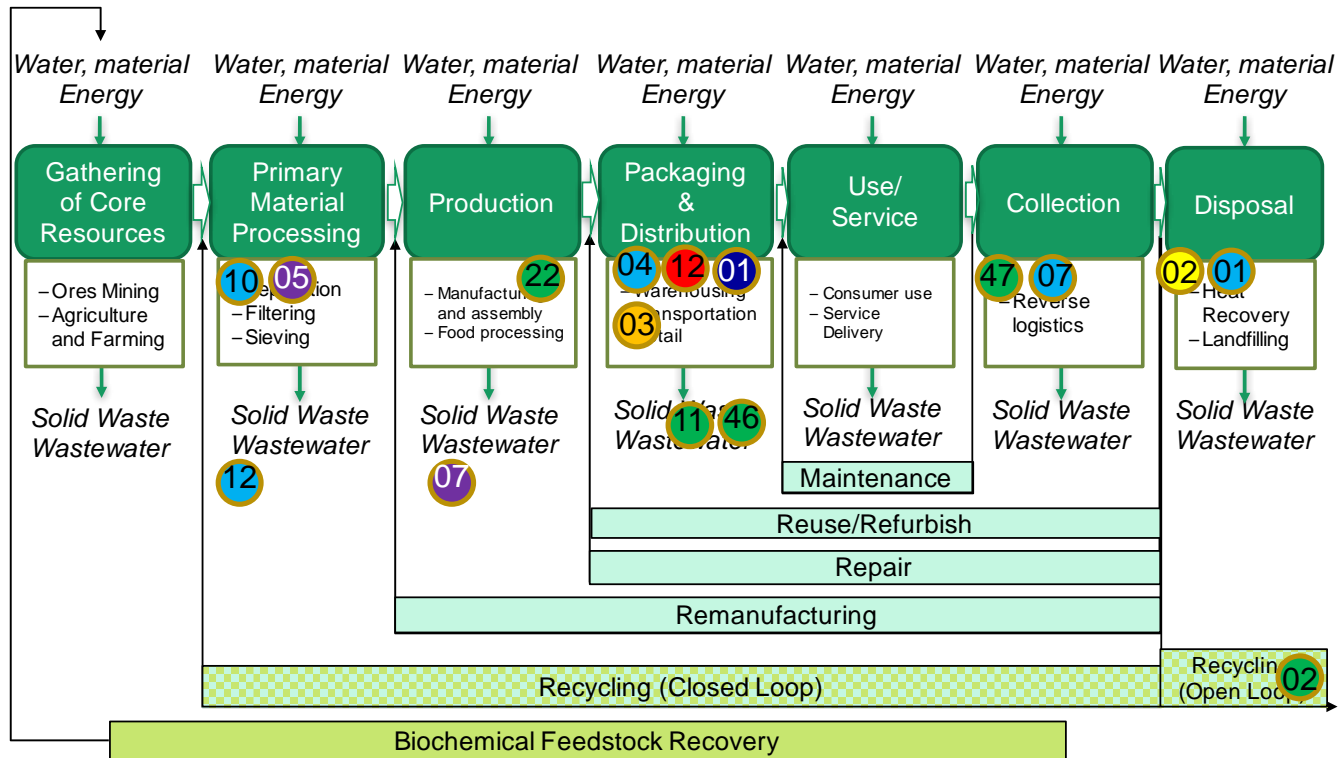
Water, material Energy

Water, material Energy

Water, material Energy

Water, material Energy

Water, material Energy

Water, material Energy

Water, material Energy

Gathering of Core Resources

Primary Material Processing

Production

Packaging & Distribution

Use/ Service

Collection

Disposal

– Ores Mining
– Agriculture and Farming

10 05
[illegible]
– Filtering
– Sieving

– Manufactu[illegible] and assembly
– Food processing
22

04 12 01
– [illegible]arehousing
03 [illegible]nsportation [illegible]tail

– Consumer use
– Service Delivery

47 07
– Reverse logistics

02 01
– Heat Recovery
– Landfilling

Solid Waste Wastewater

Solid Waste Wastewater
12

Solid Waste Wastewater
07

Solid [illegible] Waste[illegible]
11 46

Solid Waste Wastewater

Solid Waste Wastewater

Solid Waste Wastewater

Maintenance

Reuse/Refurbish

Repair

Remanufacturing

Recycling (Closed Loop)

Recyclin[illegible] (Open Loo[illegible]
02

Biochemical Feedstock Recovery